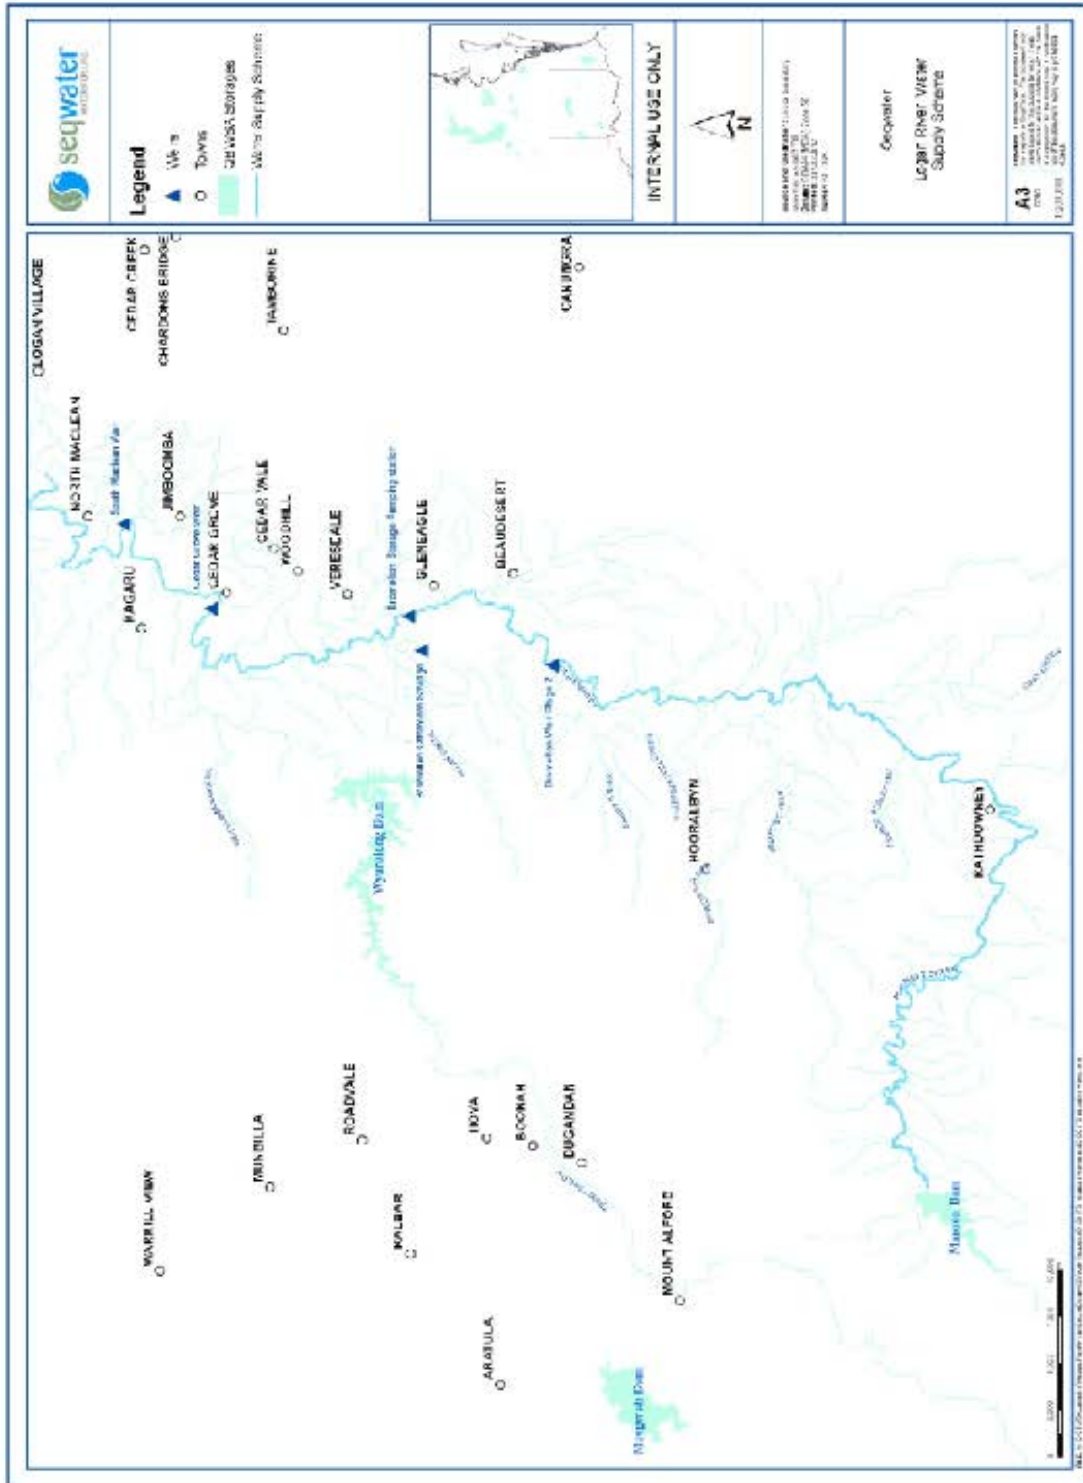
seqwater

Legend
Weirs
Towns
SEWSA Storages
Water Supply Scheme

INTERNAL USE ONLY

N

Seqwater
Logan River Water Supply Scheme

A3

LOGAN VILLAGE
CEDAR CREEK
CHARDONS BRIDGE
TAMBORINE
CANUNGRA
NORTH MACLEAN
South Maclean Weir
JIMBOOMBA
Cedar Grove Weir
CEDAR GROVE
CEDAR VALE
WOODHILL
KAGARU
VERESDALE
Bromelton Offstream Storage
GLENEAGLE
BEAUDESERT
Wyaralong Dam
HOORALEIGH
KATHDOWNEY
Maroon Dam
ROADVALE
TEVIOTVILLE
KALBAR
BOONAH
DUGANDAN
MOUNT ALFORD
WARRILL VIEW
ARATULA
Moogerah Dam